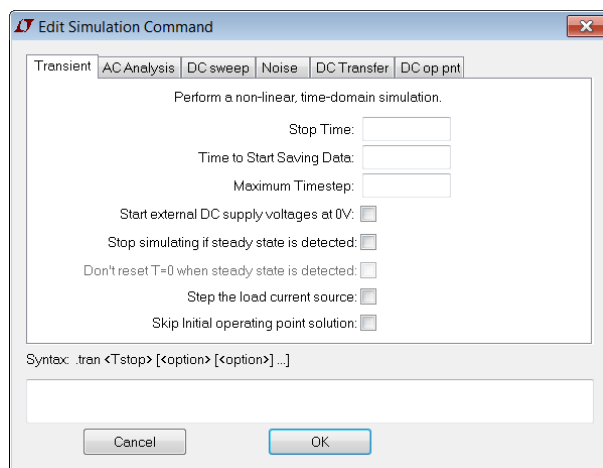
Edit Simulation Command

Transient | AC Analysis | DC sweep | Noise | DC Transfer | DC op pnt

Perform a non-linear, time-domain simulation.

Stop Time:

Time to Start Saving Data:

Maximum Timestep:

Start external DC supply voltages at 0V:

Stop simulating if steady state is detected:

Don't reset T=0 when steady state is detected:

Step the load current source:

Skip Initial operating point solution:

Syntax: .tran <Tstop> [<option> [<option>] ...]

Cancel

OK